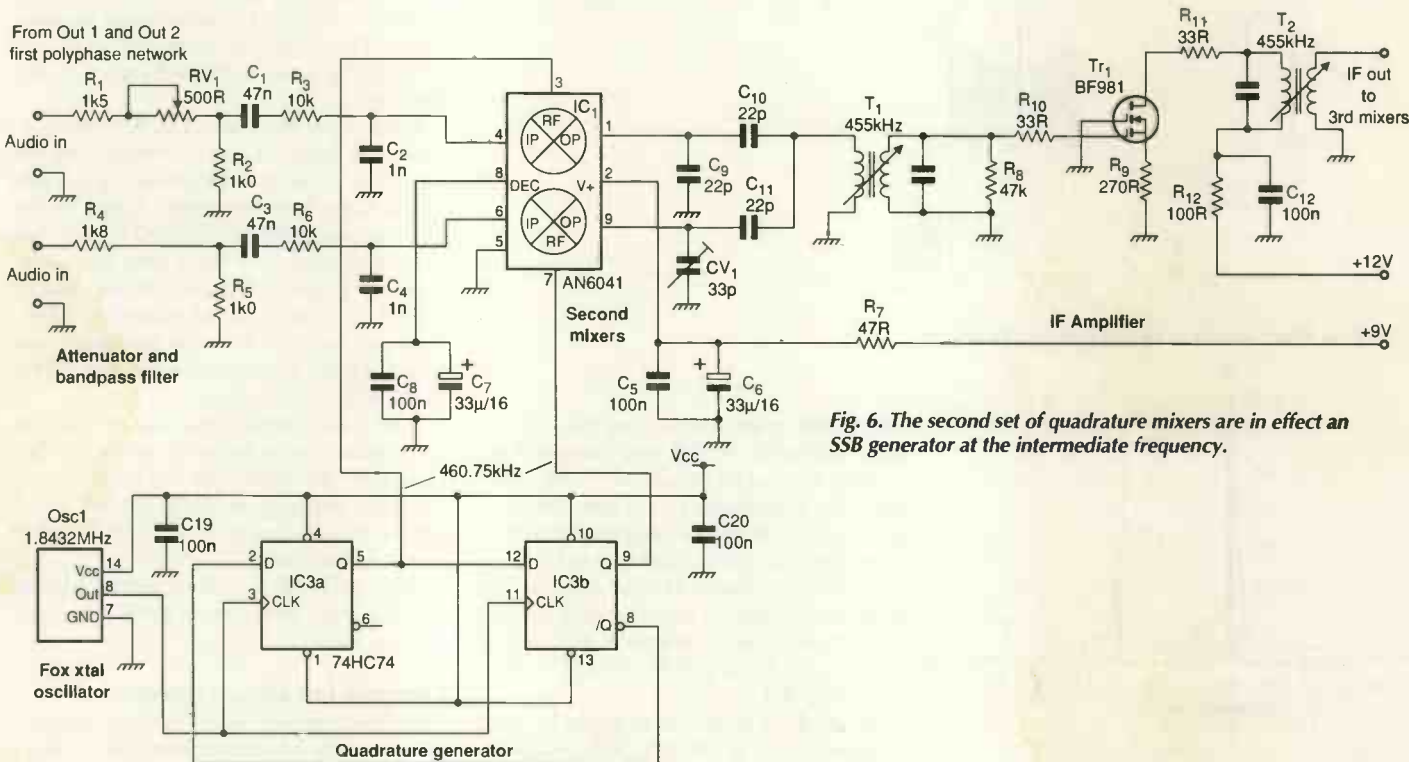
From Out 1 and Out 2 first polyphase network

$R_1$ 1k5
$RV_1$ 500R
$C_1$ 47n
$R_3$ 10k
3
$IC_1$
RF IP OP
4
1
$C_{10}$ 22p
$T_1$ 455kHz
$R_{10}$ 33R
$Tr_1$ BF981
$R_{11}$ 33R
$T_2$ 455kHz
IF out to 3rd mixers

Audio in
$R_2$ 1k0
$C_2$ 1n
8 DEC
V+ 2
$C_9$ 22p
$C_{11}$ 22p
$R_8$ 47k
$R_9$ 270R
$R_{12}$ 100R
$C_{12}$ 100n

$R_4$ 1k8
$C_3$ 47n
$R_6$ 10k
6
IP OP RF
9
5
$CV_1$ 33p
+12V

Audio in
$R_5$ 1k0
$C_4$ 1n
7 AN6041
Second mixers
$R_7$ 47R
IF Amplifier
+9V

Attenuator and bandpass filter
$C_8$ 100n
+ $C_7$ 33µ/16
$C_5$ 100n
+ $C_6$ 33µ/16

Fig. 6. The second set of quadrature mixers are in effect an SSB generator at the intermediate frequency.

460.75kHz
Vcc

Osc1 1.8432MHz
14 Vcc
8 Out
7 GND
Fox xtal oscillator
C19 100n
4
2 D
3 CLK
IC3a
Q 5
6
1
74HC74
10
12 D
11 CLK
IC3b
Q 9
/Q 8
13
C20 100n

Quadrature generator